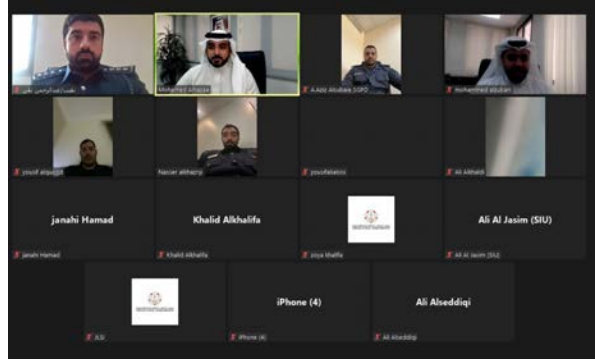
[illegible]

Mohamed Alhajjaj

A.Aziz Alrubaie SSPO

mohammed alzubari

yousif alquajja

Nasser alkhanji

yousifalabbasi

Ali Alkhalifa

janahi Hamad

janahi Hamad

Khalid Alkhalifa

Khalid Alkhalifa

ziya khalifa

Ali Al Jasim (SIU)

Ali Al Jasim (SIU)

JLSI

iPhone (4)

iPhone (4)

Ali Alseddiqi

Ali Alseddiqi